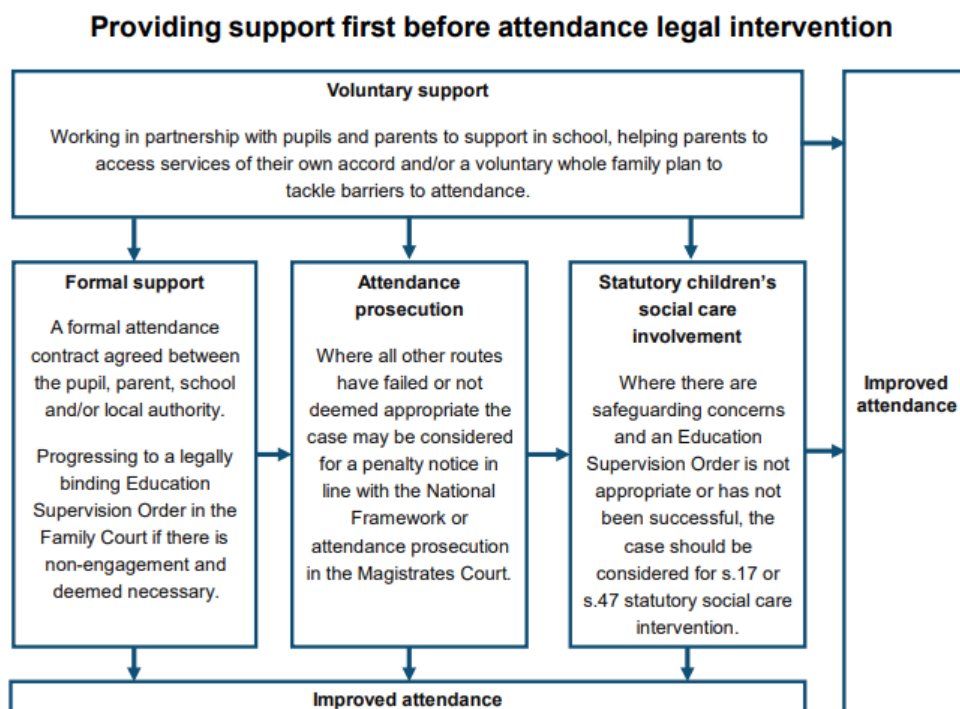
Providing support first before attendance legal intervention

Voluntary support

Working in partnership with pupils and parents to support in school, helping parents to access services of their own accord and/or a voluntary whole family plan to tackle barriers to attendance.

Formal support

A formal attendance contract agreed between the pupil, parent, school and/or local authority.

Progressing to a legally binding Education Supervision Order in the Family Court if there is non-engagement and deemed necessary.

Attendance prosecution

Where all other routes have failed or not deemed appropriate the case may be considered for a penalty notice in line with the National Framework or attendance prosecution in the Magistrates Court.

Statutory children's social care involvement

Where there are safeguarding concerns and an Education Supervision Order is not appropriate or has not been successful, the case should be considered for s.17 or s.47 statutory social care intervention.

Improved attendance

Improved attendance